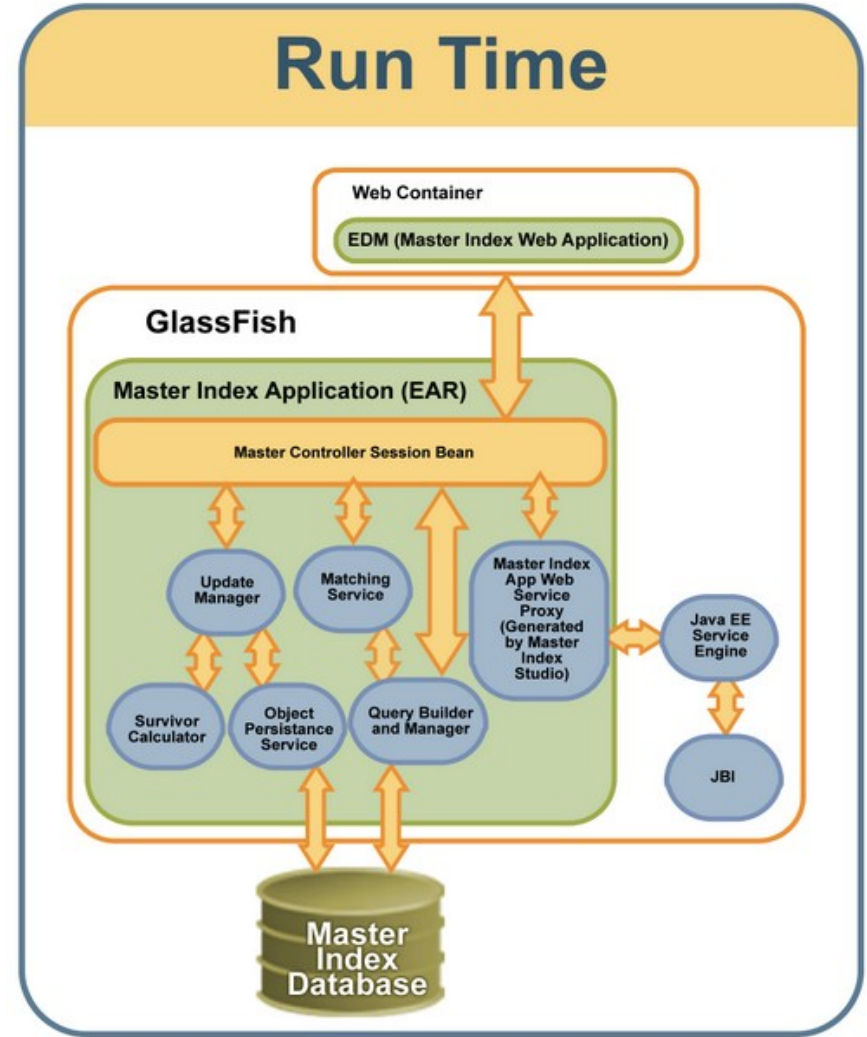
Run Time

Web Container

EDM (Master Index Web Application)

GlassFish

Master Index Application (EAR)

Master Controller Session Bean

Update Manager

Matching Service

Master Index App Web Service Proxy (Generated by Master Index Studio)

Java EE Service Engine

Survivor Calculator

Object Persistance Service

Query Builder and Manager

JBI

Master Index Database